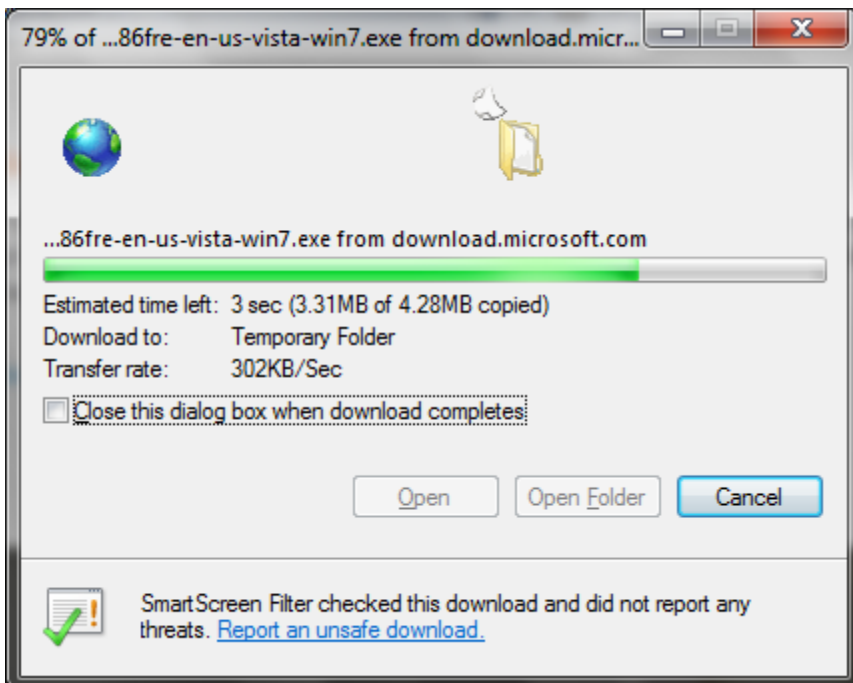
79% of ...86fre-en-us-vista-win7.exe from download.micr...

...86fre-en-us-vista-win7.exe from download.microsoft.com

| | |
|---|---|
| Estimated time left: | 3 sec (3.31MB of 4.28MB copied) |
| Download to: | Temporary Folder |
| Transfer rate: | 302KB/Sec |

Close this dialog box when download completes

Open Open Folder Cancel

SmartScreen Filter checked this download and did not report any threats. Report an unsafe download.